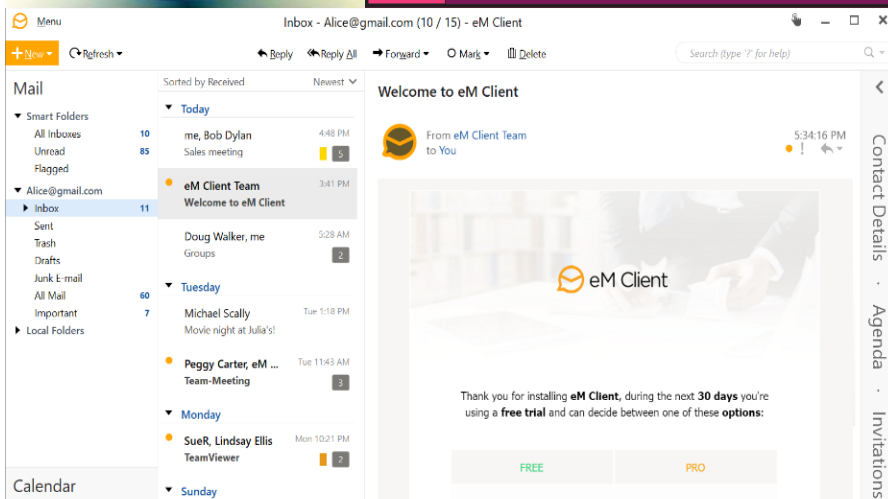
Menu

Inbox - Alice@gmail.com (10 / 15) - eM Client

New ▾ Refresh ▾ Reply Reply All Forward ▾ Mark ▾ Delete Search (type '?' for help)

Mail

Smart Folders
All Inboxes 10
Unread 85
Flagged
Alice@gmail.com
Inbox 11
Sent
Trash
Drafts
Junk E-mail
All Mail 60
Important 7
Local Folders

Calendar

Sorted by Received Newest

Today

me, Bob Dylan 4:48 PM
Sales meeting 5

eM Client Team 3:41 PM
Welcome to eM Client

Doug Walker, me 5:28 AM
Groups 2

Tuesday

Michael Scally Tue 1:18 PM
Movie night at Julia's!

Peggy Carter, eM ... Tue 11:43 AM
Team-Meeting 3

Monday

SueR, Lindsay Ellis Mon 10:21 PM
TeamViewer 2

Sunday

Welcome to eM Client

From eM Client Team
to You
5:34:16 PM

eM Client

Thank you for installing eM Client, during the next 30 days you're using a free trial and can decide between one of these options:

FREE
PRO

Contact Details · Agenda · Invitations